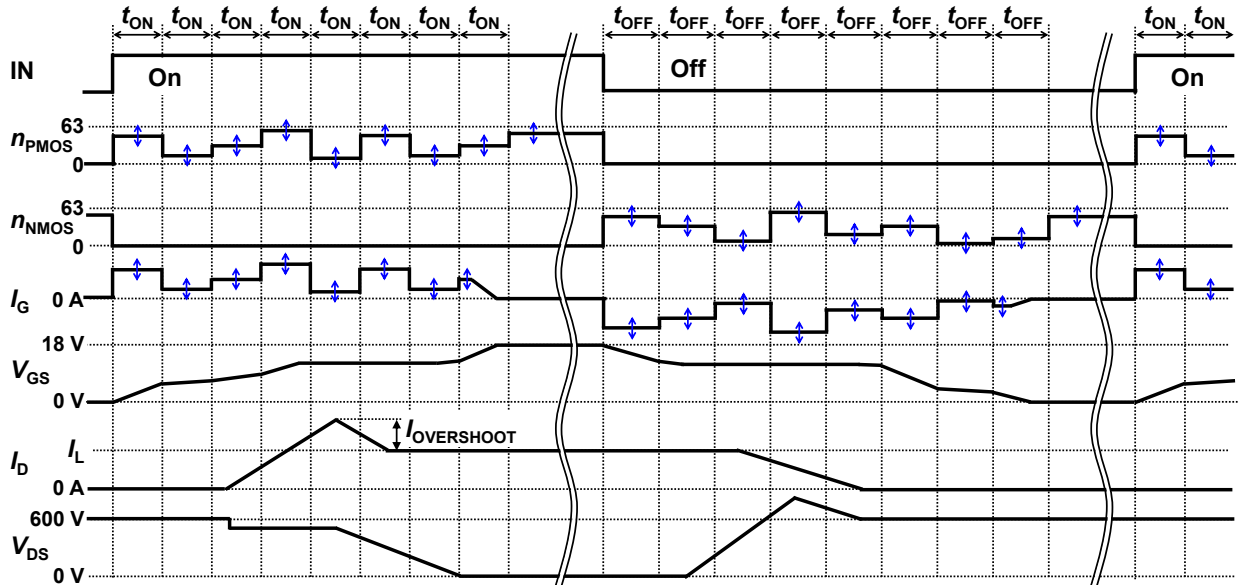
$t_{ON}$ $t_{ON}$ $t_{ON}$ $t_{ON}$ $t_{ON}$ $t_{ON}$ $t_{ON}$ $t_{ON}$ $t_{OFF}$ $t_{OFF}$ $t_{OFF}$ $t_{OFF}$ $t_{OFF}$ $t_{OFF}$ $t_{OFF}$ $t_{OFF}$ $t_{ON}$ $t_{ON}$

IN On Off On

$n_{PMOS}$ 63 0

$n_{NMOS}$ 63 0

$I_G$ 0 A

$V_{GS}$ 18 V 0 V

$I_{OVERSHOOT}$

$I_D$ $I_L$ 0 A

$V_{DS}$ 600 V 0 V